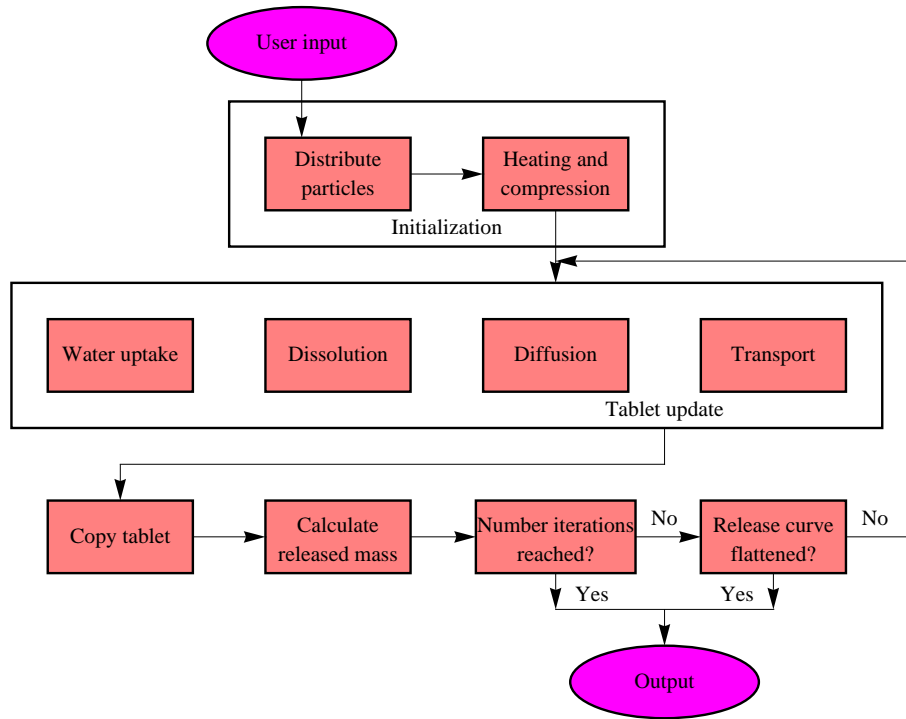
User input

Distribute particles

Heating and compression

Initialization

Water uptake

Dissolution

Diffusion

Transport

Tablet update

Copy tablet

Calculate released mass

Number iterations reached?

No

Release curve flattened?

No

Yes

Yes

Output